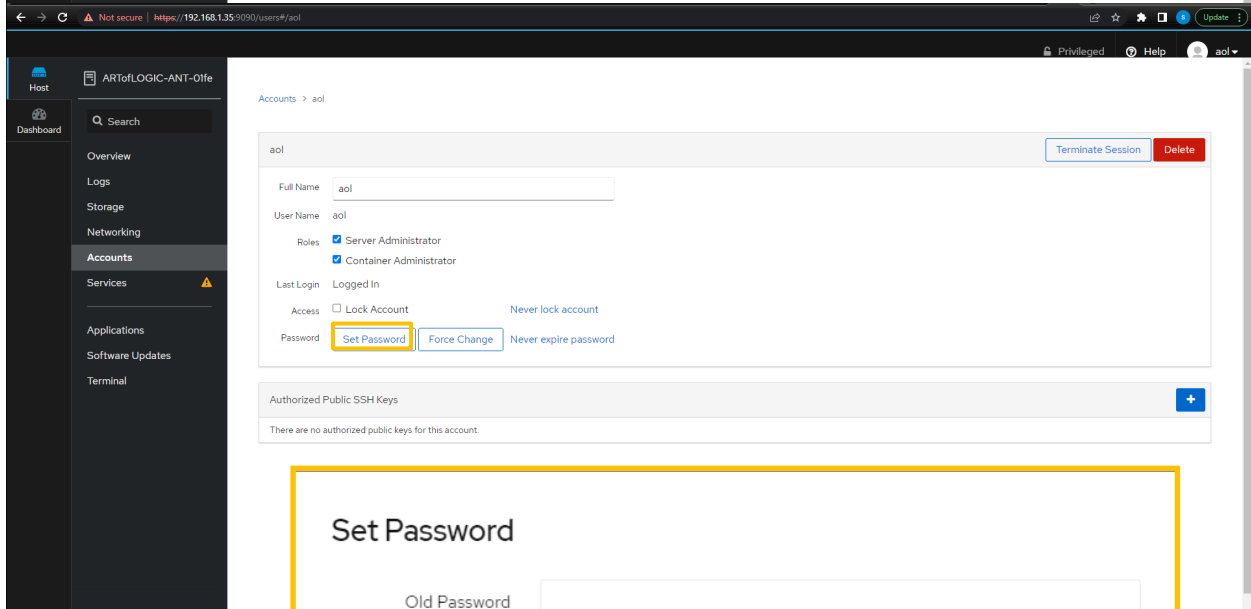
Not secure | https://192.168.1.35:9090/users#/aol

Update

Privileged  Help  aol

Host

Dashboard

ARTofLOGIC-ANT-01fe

Search

Overview
Logs
Storage
Networking
Accounts
Services
Applications
Software Updates
Terminal

Accounts > aol

aol

Terminate Session
Delete

Full Name aol
User Name aol
Roles Server Administrator
Container Administrator
Last Login Logged In
Access Lock Account Never lock account
Password Set Password Force Change Never expire password

Authorized Public SSH Keys

+

There are no authorized public keys for this account.

Set Password

Old Password